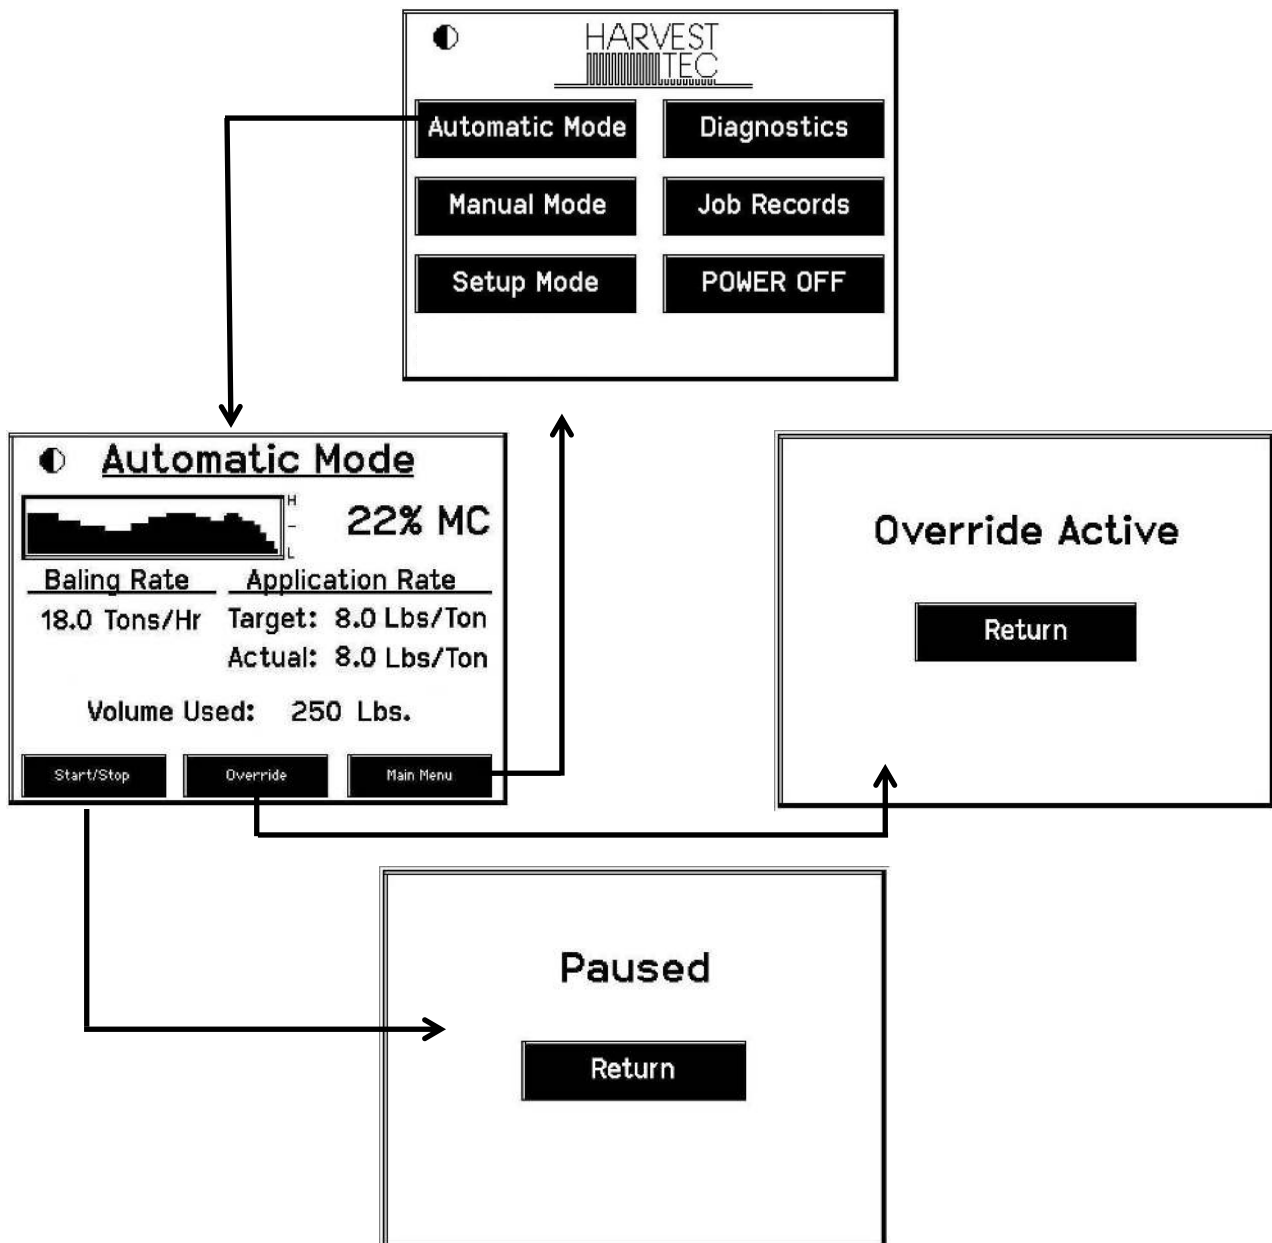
HARVEST TEC

Automatic Mode
Diagnostics
Manual Mode
Job Records
Setup Mode
POWER OFF

Automatic Mode

H
-
L

22% MC

Baling Rate
18.0 Tons/Hr

Application Rate
Target: 8.0 Lbs/Ton
Actual: 8.0 Lbs/Ton

Volume Used: 250 Lbs.

Start/Stop
Override
Main Menu

Override Active

Return

Paused

Return